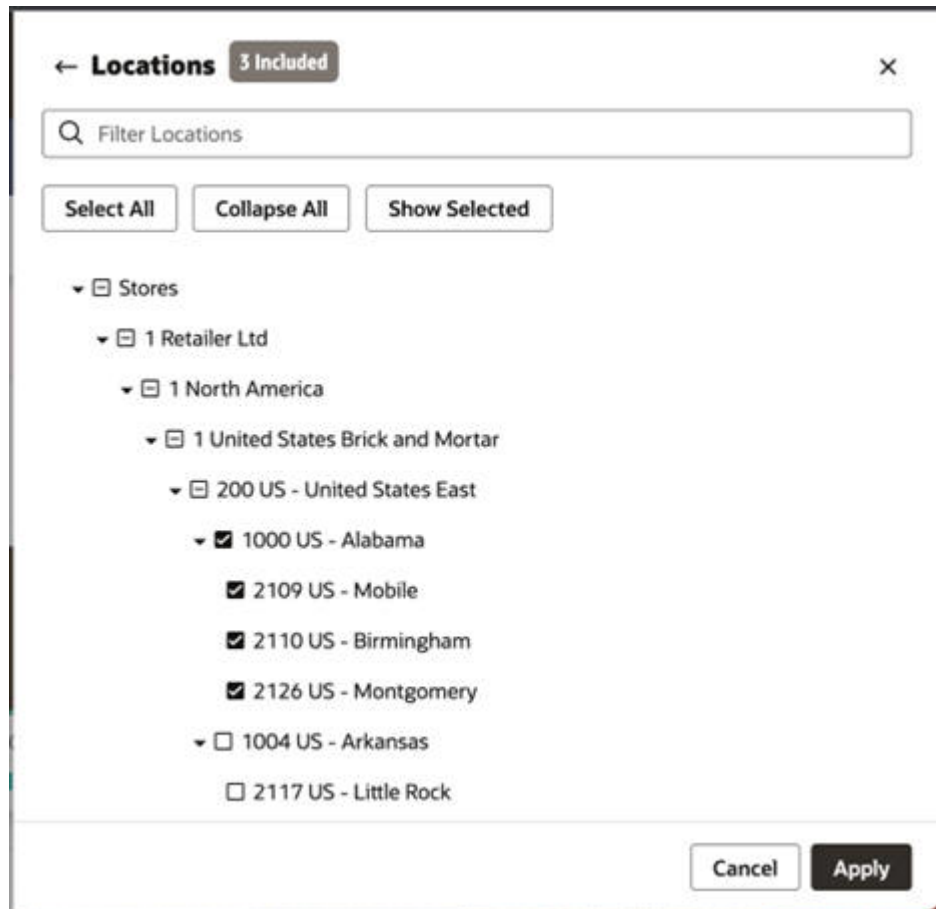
← Locations 3 Included ×

Filter Locations

Select All
Collapse All
Show Selected

Stores
1 Retailer Ltd
1 North America
1 United States Brick and Mortar
200 US - United States East
1000 US - Alabama
2109 US - Mobile
2110 US - Birmingham
2126 US - Montgomery
1004 US - Arkansas
2117 US - Little Rock

Cancel
Apply